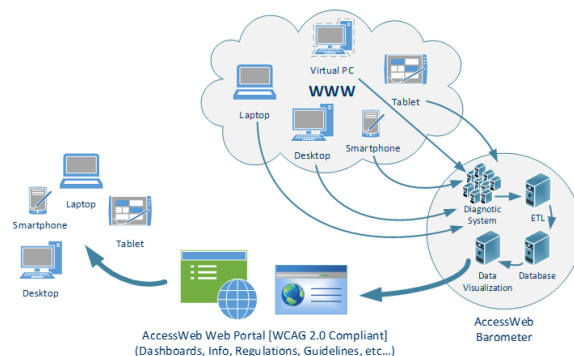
Virtual PC

WWW

Tablet

Laptop

Desktop

Smartphone

Laptop

Smartphone

Tablet

Desktop

Diagnotic System

ETL

Data Visualization

Database

AccessWeb Web Portal [WCAG 2.0 Compliant]
(Dashboards, Info, Regulations, Guidelines, etc...)

AccessWeb Barometer